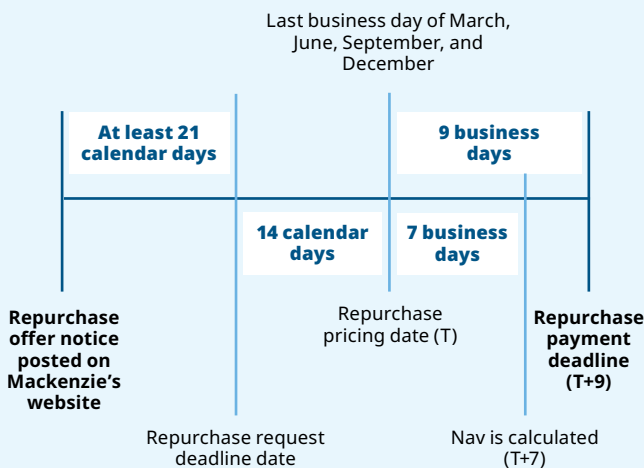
Last business day of March, June, September, and December

At least 21 calendar days

9 business days

14 calendar days

7 business days

Repurchase offer notice posted on Mackenzie's website

Repurchase pricing date (T)

Repurchase payment deadline (T+9)

Repurchase request deadline date

Nav is calculated (T+7)